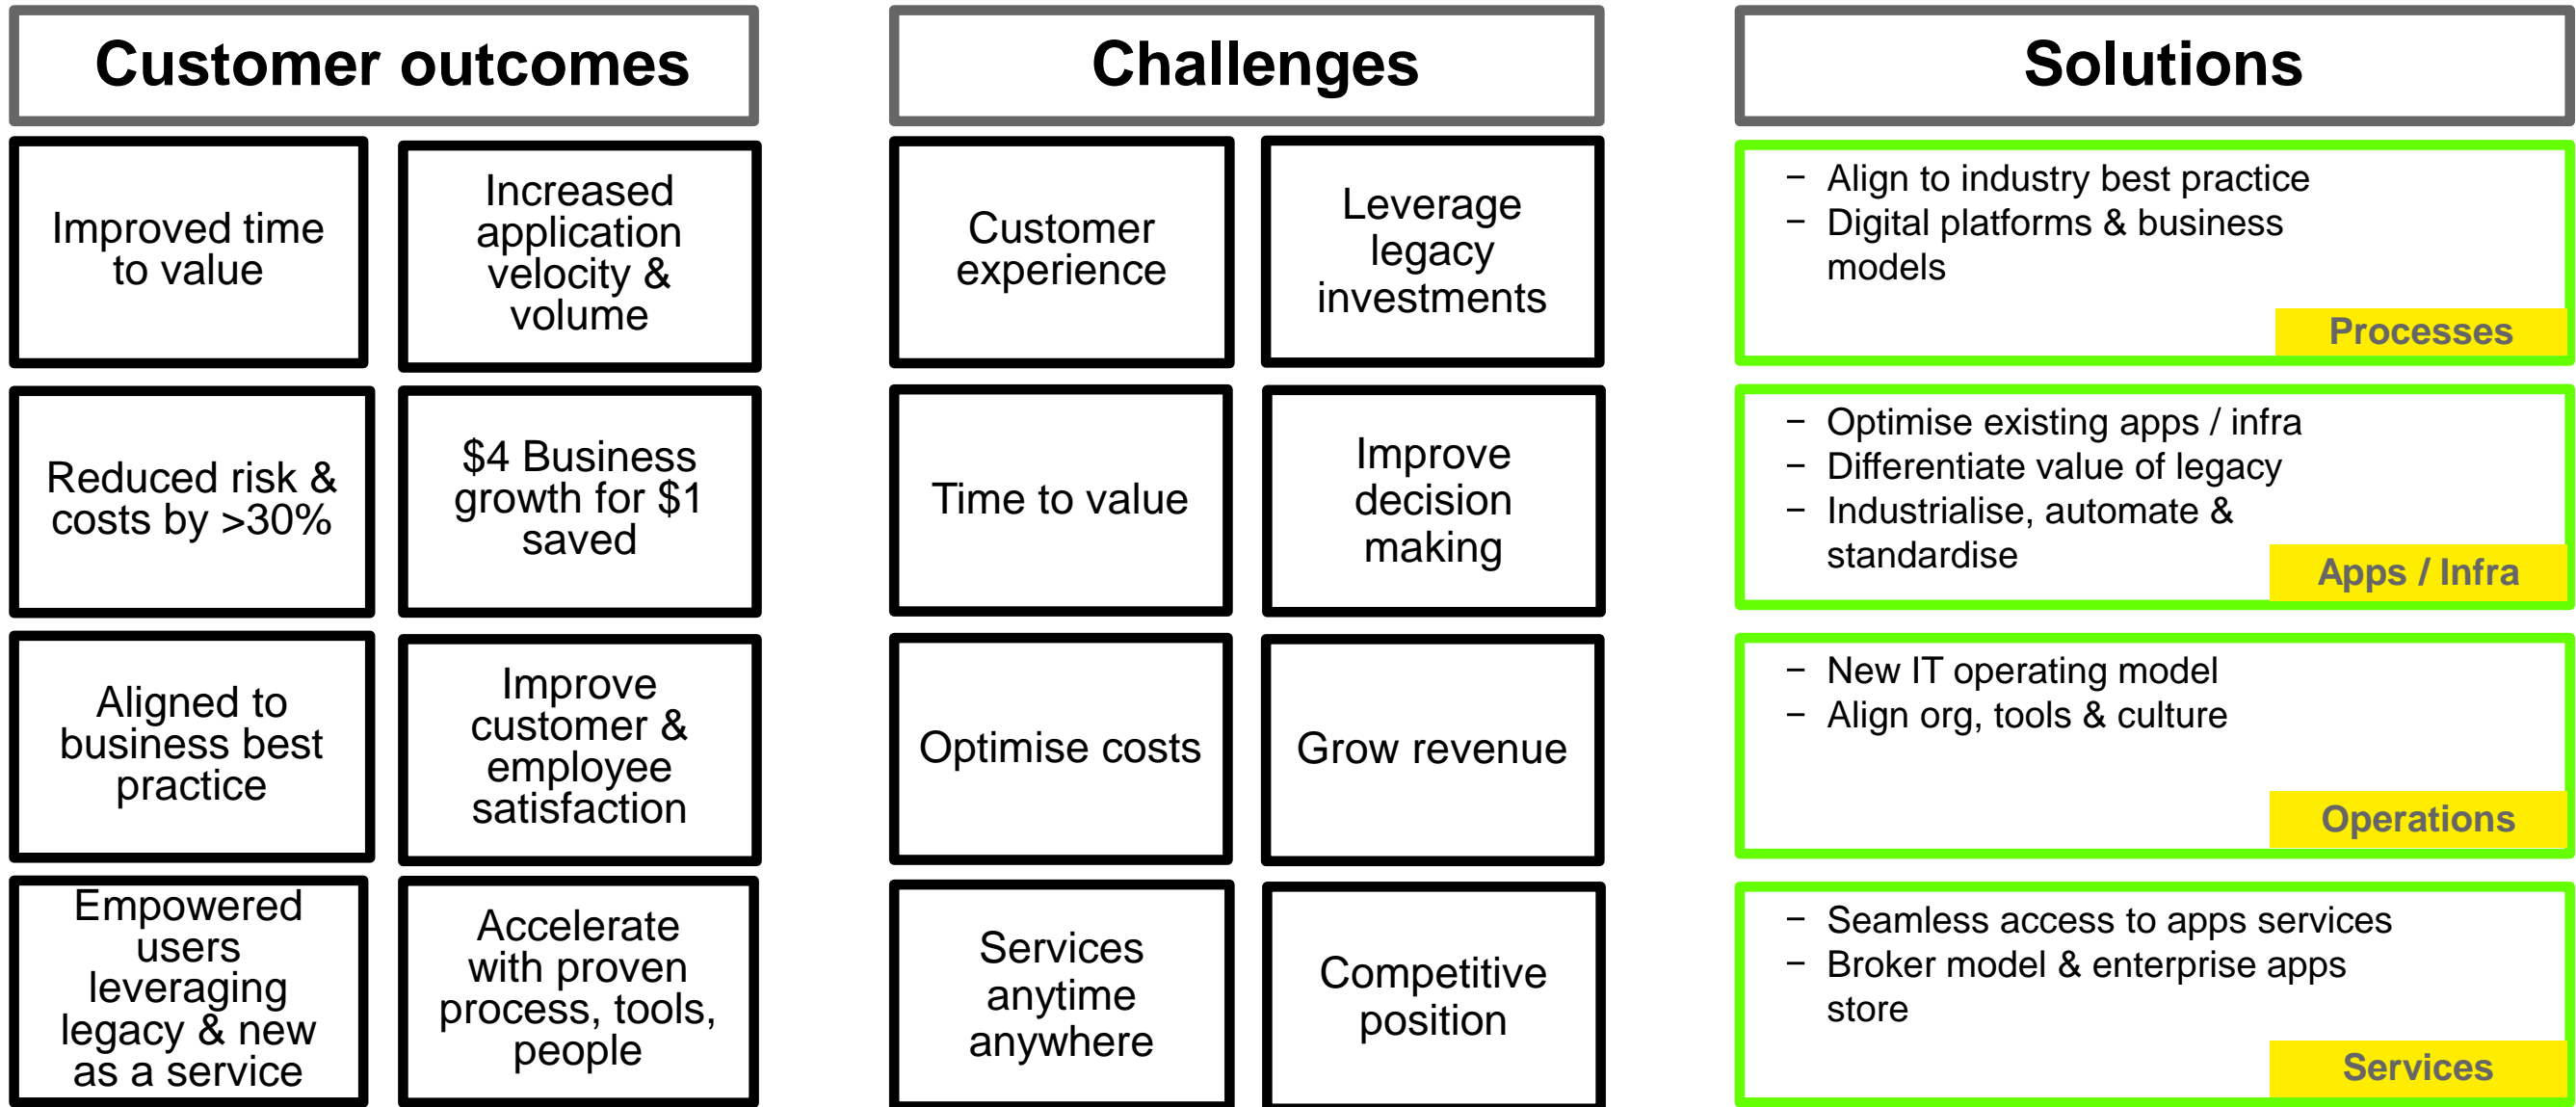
Customer outcomes

Improved time to value

Increased application velocity & volume

Reduced risk & costs by >30%

\$4 Business growth for \$1 saved

Aligned to business best practice

Improve customer & employee satisfaction

Empowered users leveraging legacy & new as a service

Accelerate with proven process, tools, people

Challenges

Customer experience

Leverage legacy investments

Time to value

Improve decision making

Optimise costs

Grow revenue

Services anytime anywhere

Competitive position

Solutions

– Align to industry best practice
– Digital platforms & business models

Processes

– Optimise existing apps / infra
– Differentiate value of legacy
– Industrialise, automate & standardise

Apps / Infra

– New IT operating model
– Align org, tools & culture

Operations

– Seamless access to apps services
– Broker model & enterprise apps store

Services